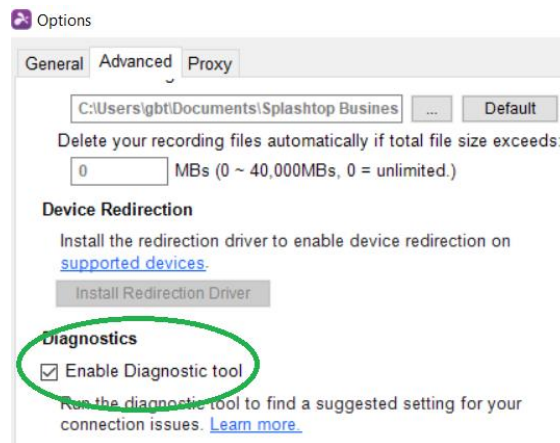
Options

General | Advanced | Proxy

C:\Users\gbt\Documents\Splashtop Busines | ... | Default

Delete your recording files automatically if total file size exceeds:

0 MBs (0 ~ 40,000MBs, 0 = unlimited.)

Device Redirection

Install the redirection driver to enable device redirection on supported devices.

Install Redirection Driver

Diagnostics

☑ Enable Diagnostic tool

Run the diagnostic tool to find a suggested setting for your connection issues. Learn more.